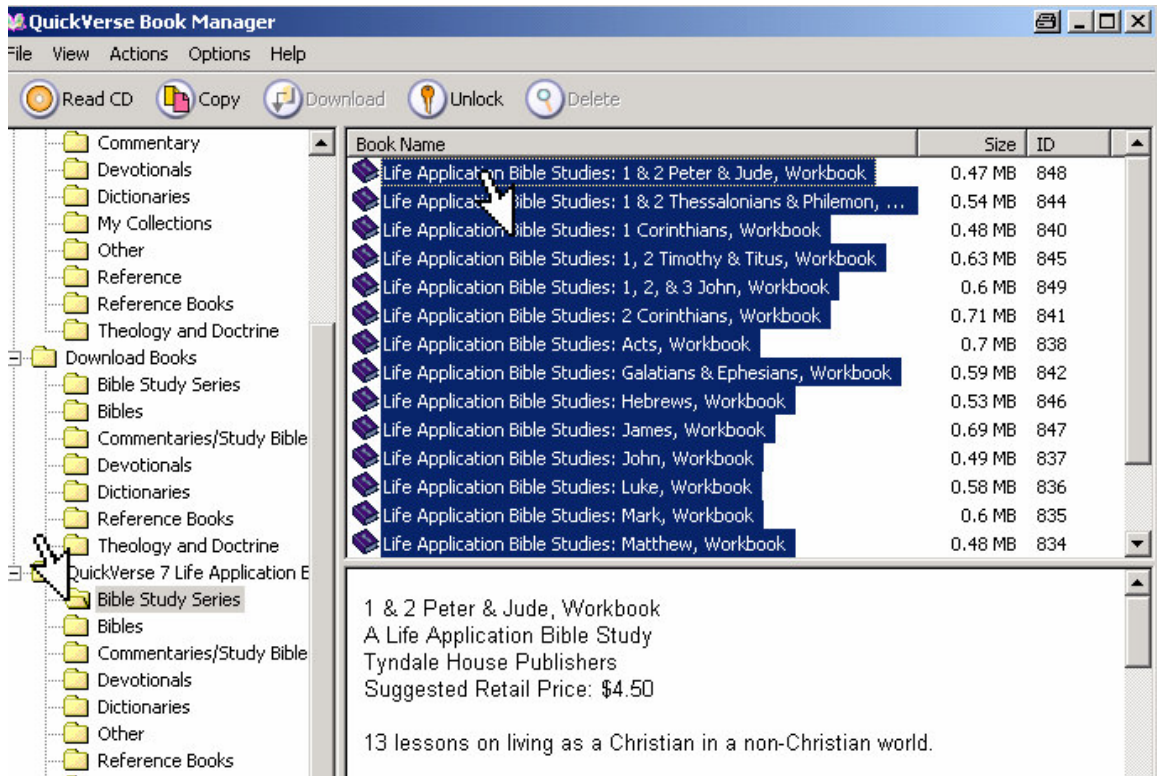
QuickVerse Book Manager

File View Actions Options Help

Read CD Copy Download Unlock Delete

Commentary
Devotionals
Dictionaries
My Collections
Other
Reference
Reference Books
Theology and Doctrine
Download Books
Bible Study Series
Bibles
Commentaries/Study Bible
Devotionals
Dictionaries
Reference Books
Theology and Doctrine
QuickVerse 7 Life Application E
Bible Study Series
Bibles
Commentaries/Study Bible
Devotionals
Dictionaries
Other
Reference Books

| Book Name | Size | ID |
|---|---|---|
| Life Application Bible Studies: 1 & 2 Peter & Jude, Workbook | 0.47 MB | 848 |
| Life Applica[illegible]ible Studies: 1 & 2 Thessalonians & Philemon, ... | 0.54 MB | 844 |
| Life Application Bible Studies: 1 Corinthians, Workbook | 0.48 MB | 840 |
| Life Application Bible Studies: 1, 2 Timothy & Titus, Workbook | 0.63 MB | 845 |
| Life Application Bible Studies: 1, 2, & 3 John, Workbook | 0.6 MB | 849 |
| Life Application Bible Studies: 2 Corinthians, Workbook | 0.71 MB | 841 |
| Life Application Bible Studies: Acts, Workbook | 0.7 MB | 838 |
| Life Application Bible Studies: Galatians & Ephesians, Workbook | 0.59 MB | 842 |
| Life Application Bible Studies: Hebrews, Workbook | 0.53 MB | 846 |
| Life Application Bible Studies: James, Workbook | 0.69 MB | 847 |
| Life Application Bible Studies: John, Workbook | 0.49 MB | 837 |
| Life Application Bible Studies: Luke, Workbook | 0.58 MB | 836 |
| Life Application Bible Studies: Mark, Workbook | 0.6 MB | 835 |
| Life Application Bible Studies: Matthew, Workbook | 0.48 MB | 834 |

1 & 2 Peter & Jude, Workbook
A Life Application Bible Study
Tyndale House Publishers
Suggested Retail Price: $4.50

13 lessons on living as a Christian in a non-Christian world.